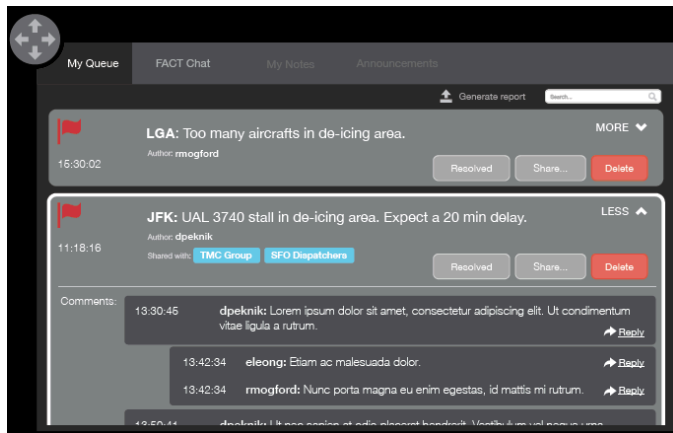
My Queue

FACT Chat

My Notes

Announcements

Generate report

Search...

LGA: Too many aircrafts in de-icing area.

MORE

Author: rmogford

15:30:02

Resolved

Share...

Delete

JFK: UAL 3740 stall in de-icing area. Expect a 20 min delay.

LESS

Author: dpeknik

11:18:16

Shared with: TMC Group SFO Dispatchers

Resolved

Share...

Delete

Comments:

13:30:45 dpeknik: Lorem ipsum dolor sit amet, consectetur adipiscing elit. Ut condimentum vitae ligula a rutrum.

Reply

13:42:34 eleong: Etiam ac malesuada dolor.

Reply

13:42:34 rmogford: Nunc porta magna eu enim egestas, id mattis mi rutrum.

Reply

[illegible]